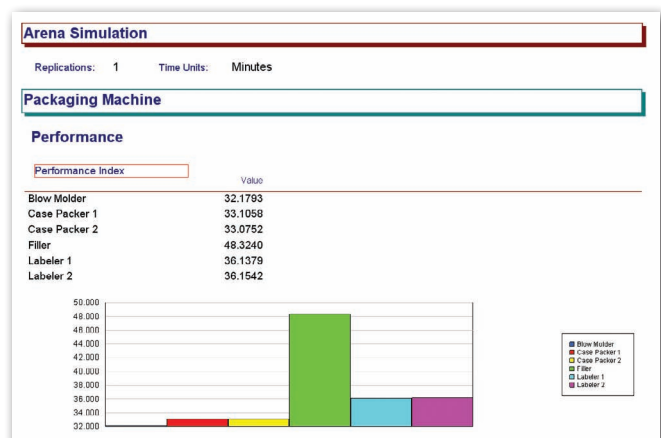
Arena Simulation

Replications: 1 Time Units: Minutes

Packaging Machine

Performance

| Performance Index | Value |
|---|---|
| Blow Molder | 32.1793 |
| Case Packer 1 | 33.1058 |
| Case Packer 2 | 33.0752 |
| Filler | 48.3240 |
| Labeler 1 | 36.1379 |
| Labeler 2 | 36.1542 |

50.000
48.000
46.000
44.000
42.000
40.000
38.000
36.000
34.000
32.000

Blow Molder
Case Packer 1
Case Packer 2
Filler
Labeler 1
Labeler 2